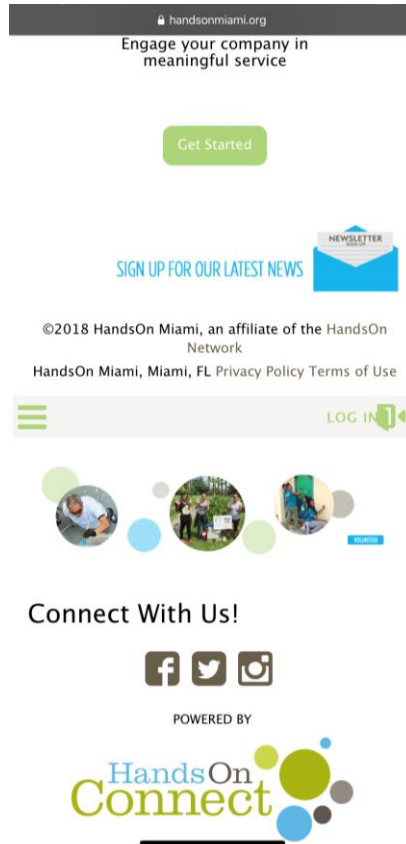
handsonmiami.org

Engage your company in meaningful service

Get Started

SIGN UP FOR OUR LATEST NEWS

NEWSLETTER SIGN UP

©2018 HandsOn Miami, an affiliate of the HandsOn Network

HandsOn Miami, Miami, FL Privacy Policy Terms of Use

LOG IN

VOLUNTEER

Connect With Us!

POWERED BY

HandsOn Connect